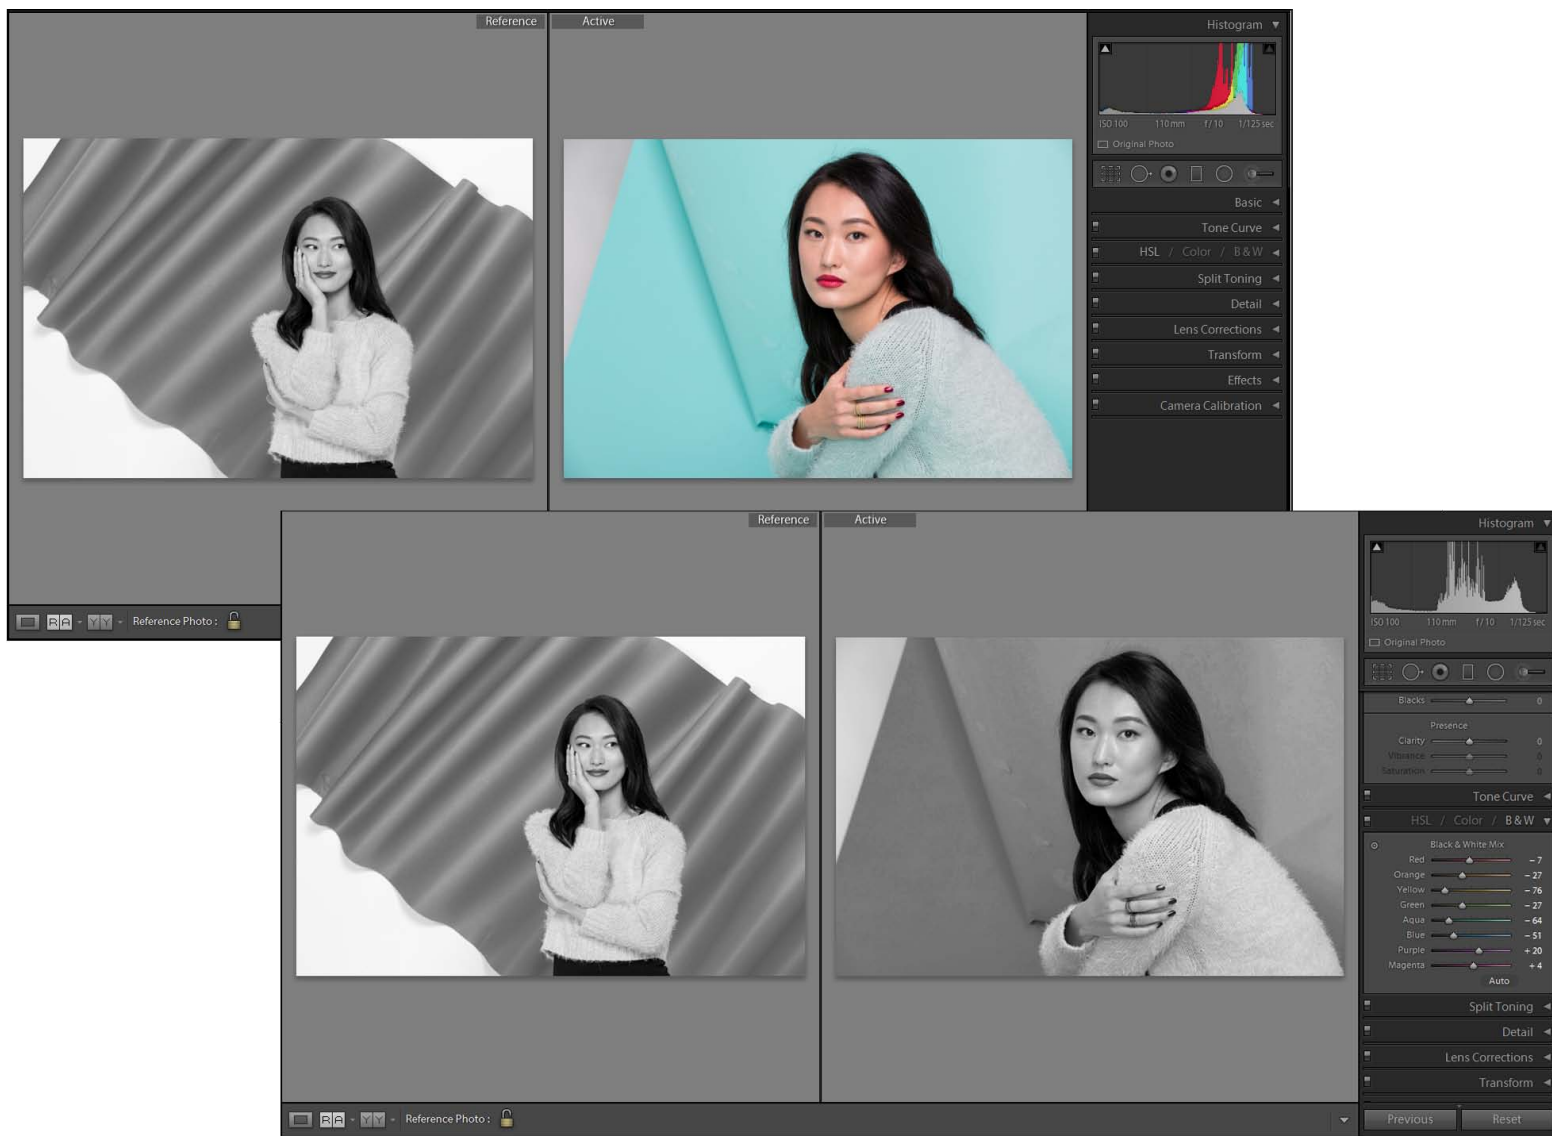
Reference

Active

Histogram

ISO 100 110 mm f / 10 1/125 sec

Original Photo

Basic

Tone Curve

HSL / Color / B & W

Split Toning

Detail

Lens Corrections

Transform

Effects

Camera Calibration

R|A

Y|Y

Reference Photo :

Reference

Active

Histogram

ISO 100 110 mm f / 10 1/125 sec

Original Photo

Blacks 0

Presence

Clarity 0

Vibrance 0

Saturation 0

Tone Curve

HSL / Color / B & W

Black & White Mix

| | |
|---|---|
| Red | – 7 |
| Orange | – 27 |
| Yellow | – 76 |
| Green | – 27 |
| Aqua | – 64 |
| Blue | – 51 |
| Purple | + 20 |
| Magenta | + 4 |

Auto

Split Toning

Detail

Lens Corrections

Transform

R|A

Y|Y

Reference Photo :

Previous

Reset